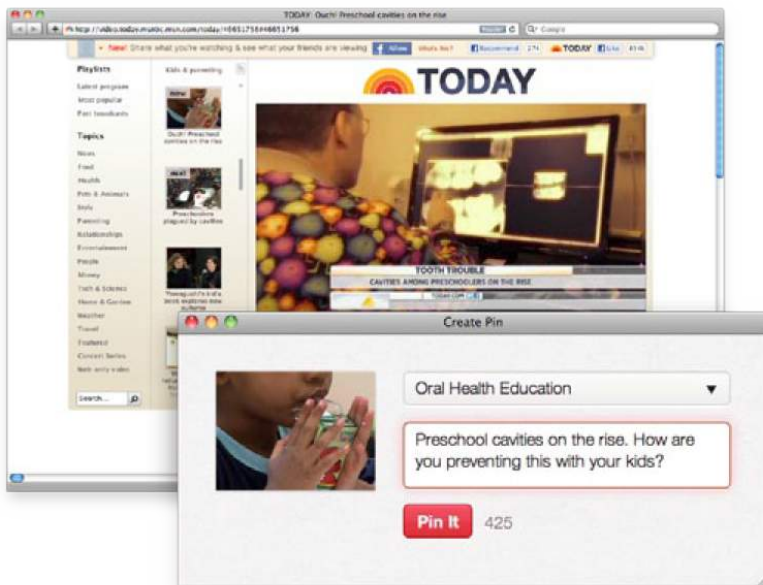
TODAY: Ouch! Preschool cavities on the rise

http://video.today.msnbc.msn.com/today/#46517584#46517584

New! Share what you're watching & see what your friends are viewing

TODAY

Playlists
Latest program
Most popular
Past broadcasts

Topics
News
Food
Health
Pets & Animals
Style
Parenting
Relationships
Entertainment
People
Money
Tech & Science
Home & Garden
Weather
Travel
Featured
Concert Series
Web only video

Search...

Kids & parenting

Ouch! Preschool cavities on the rise

Preschoolers plagued by cavities

TOOTH TROUBLE
CAVITIES AMONG PRESCHOOLERS ON THE RISE

Create Pin

Oral Health Education

Preschool cavities on the rise. How are you preventing this with your kids?

Pin It
425